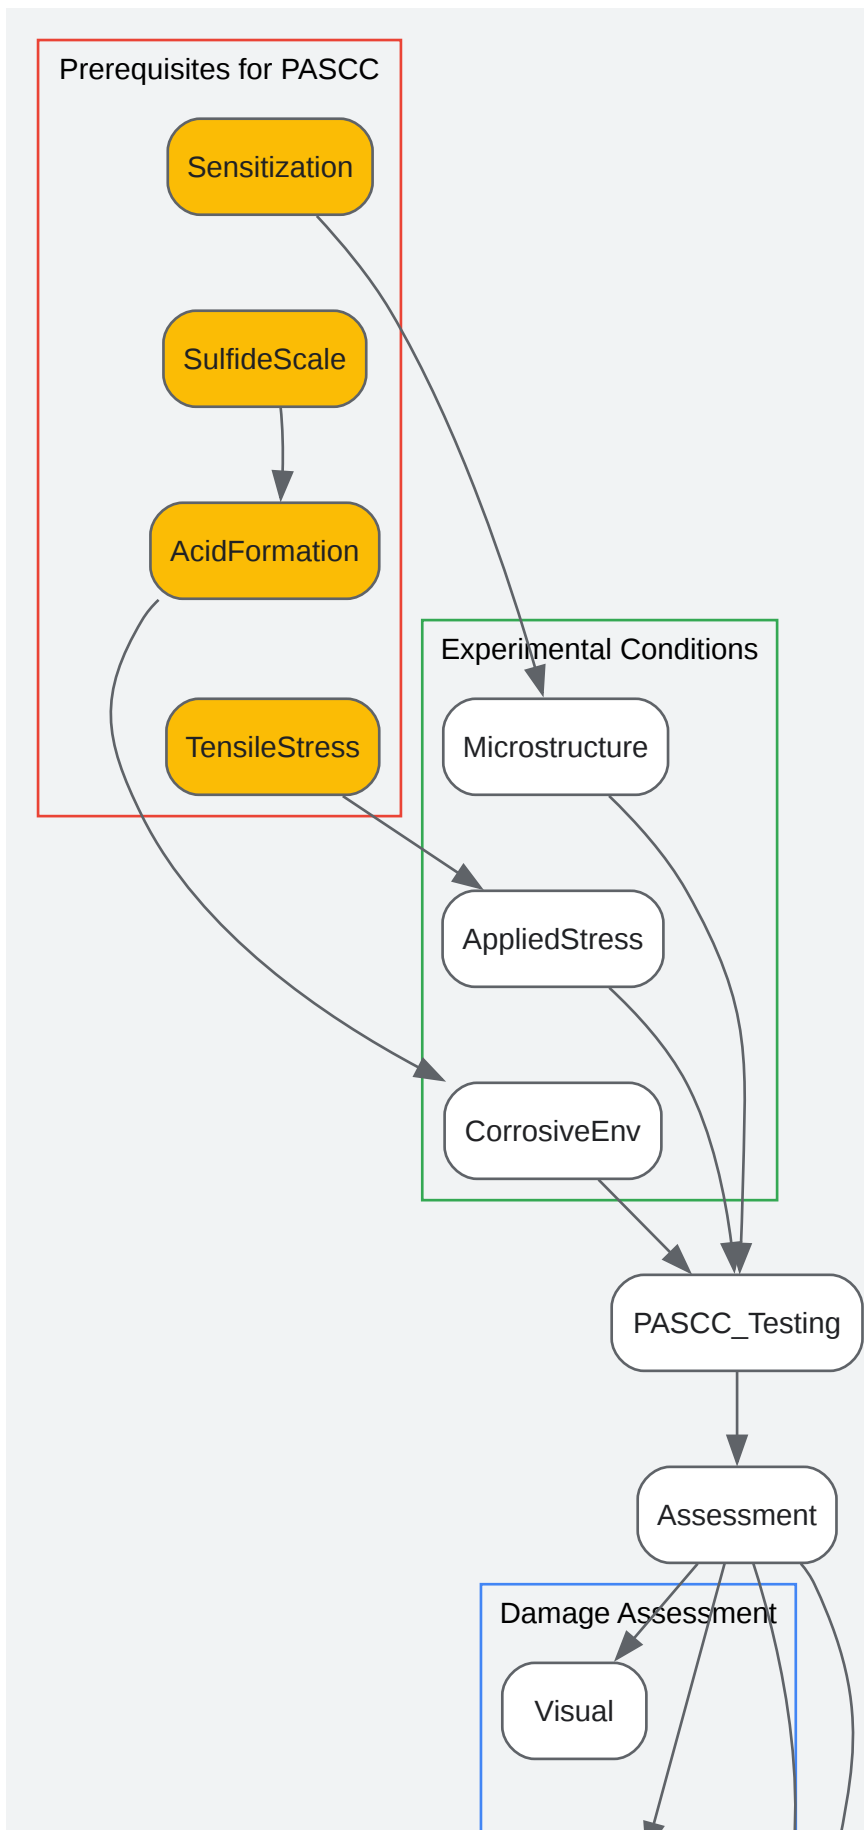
Prerequisites for PASCC

Sensitization

SulfideScale

AcidFormation

TensileStress

Experimental Conditions

Microstructure

AppliedStress

CorrosiveEnv

PASCC_Testing

Assessment

Damage Assessment

Visual